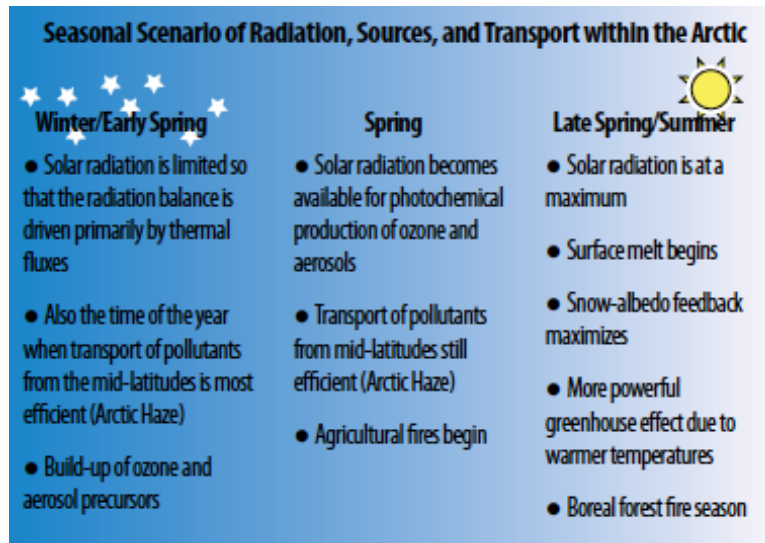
Seasonal Scenario of Radiation, Sources, and Transport within the Arctic

Winter/Early Spring

● Solar radiation is limited so that the radiation balance is driven primarily by thermal fluxes

● Also the time of the year when transport of pollutants from the mid-latitudes is most efficient (Arctic Haze)

● Build-up of ozone and aerosol precursors

Spring

● Solar radiation becomes available for photochemical production of ozone and aerosols

● Transport of pollutants from mid-latitudes still efficient (Arctic Haze)

● Agricultural fires begin

Late Spring/Summer

● Solar radiation is at a maximum

● Surface melt begins

● Snow-albedo feedback maximizes

● More powerful greenhouse effect due to warmer temperatures

● Boreal forest fire season